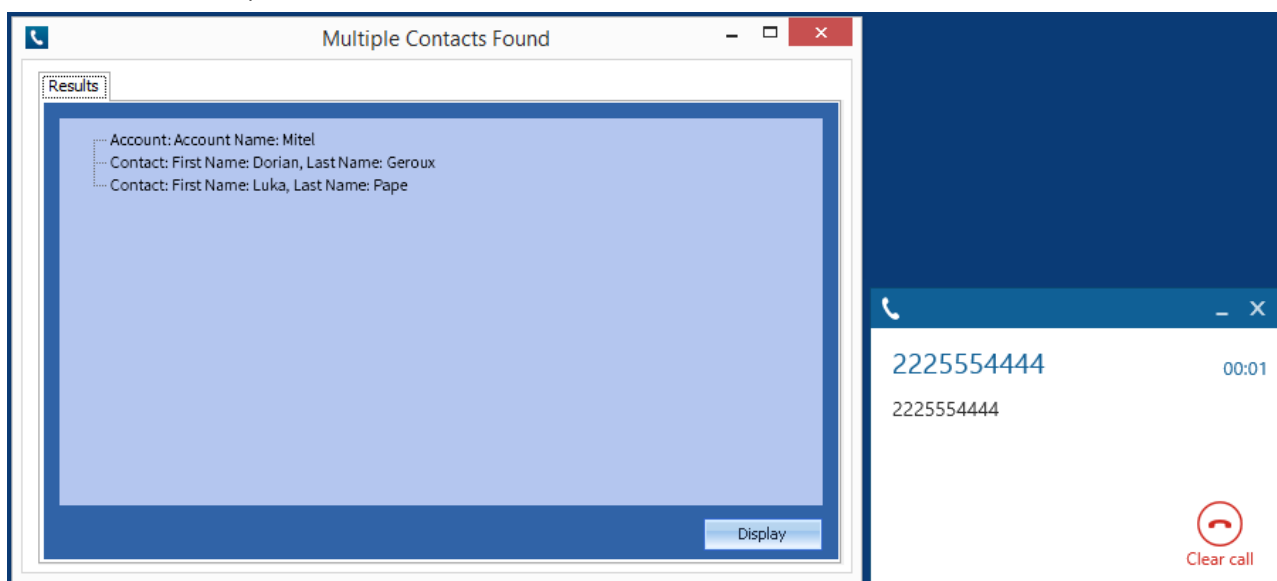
Multiple Contacts Found

Results

Account: Account Name: Mitel
Contact: First Name: Dorian, Last Name: Geroux
Contact: First Name: Luka, Last Name: Pape

Display

2225554444

00:01

2225554444

Clear call